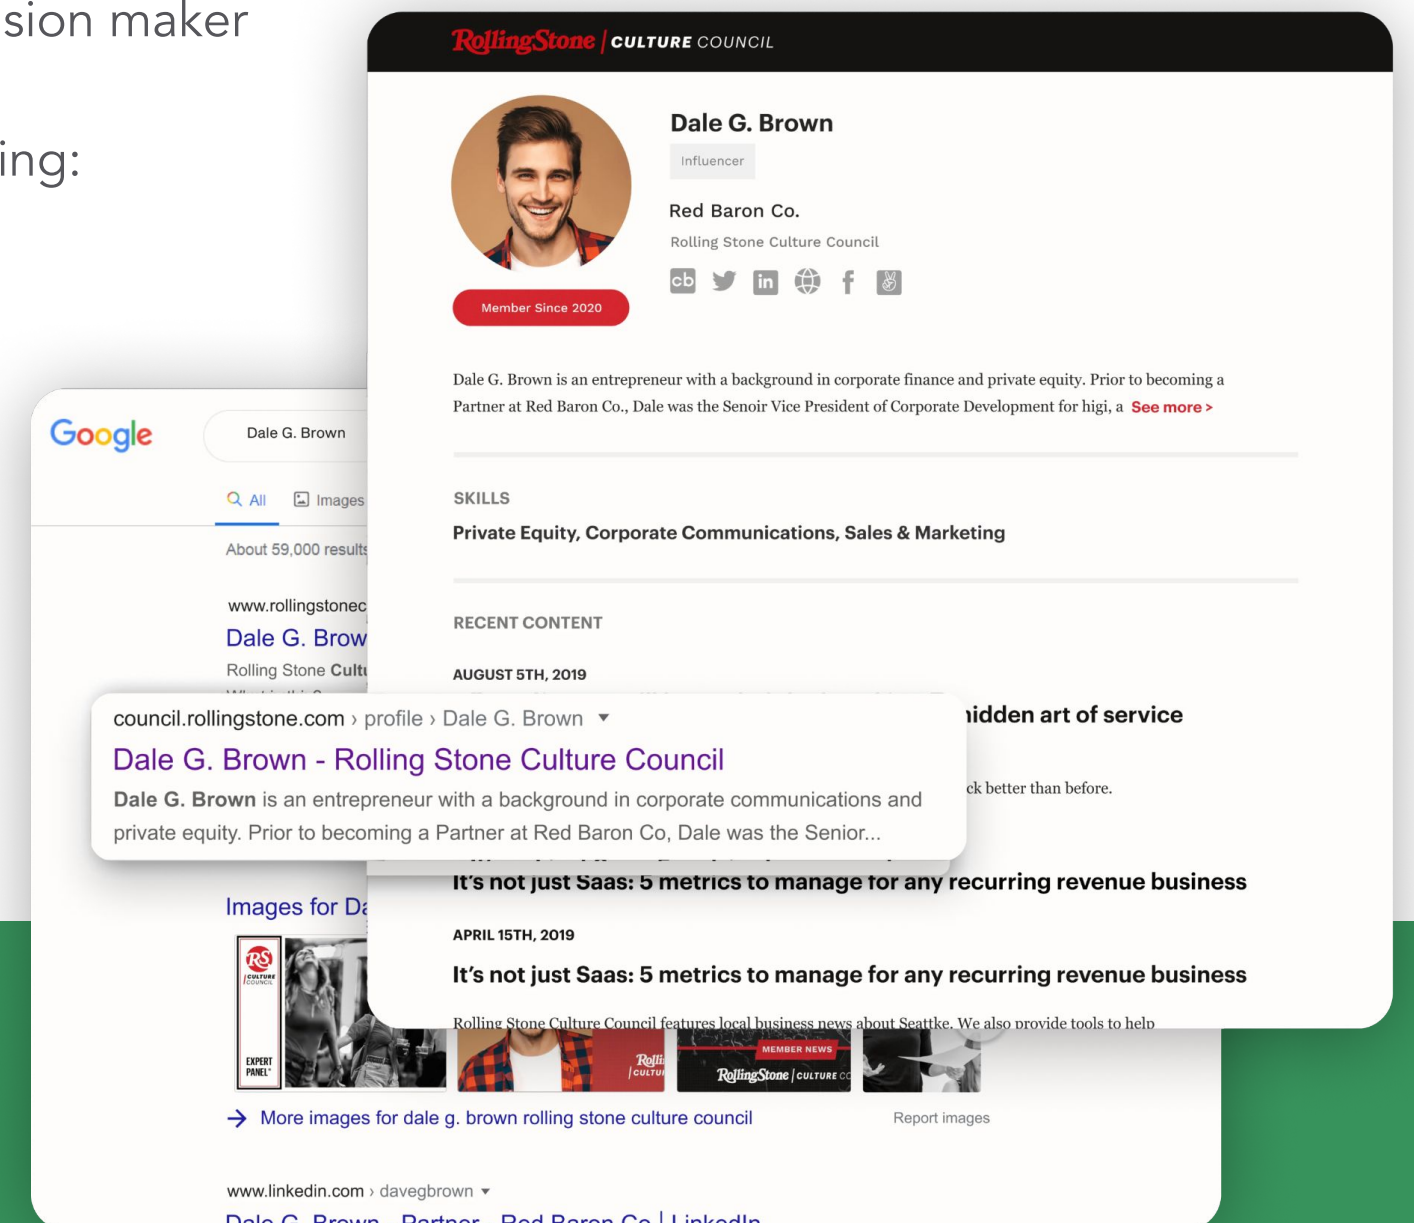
sion maker

ing:

RollingStone | CULTURE COUNCIL

Dale G. Brown

Influencer

Red Baron Co.

Rolling Stone Culture Council

cb

Member Since 2020

Dale G. Brown is an entrepreneur with a background in corporate finance and private equity. Prior to becoming a Partner at Red Baron Co., Dale was the Senoir Vice President of Corporate Development for higi, a See more >

SKILLS

Private Equity, Corporate Communications, Sales & Marketing

RECENT CONTENT

AUGUST 5TH, 2019

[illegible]idden art of service

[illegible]ck better than before.

It's not just Saas: 5 metrics to manage for any recurring revenue business

APRIL 15TH, 2019

It's not just Saas: 5 metrics to manage for any recurring revenue business

Rolling Stone Culture Council features local business news about Seattke. We also provide tools to help

Google

Dale G. Brown

All Images

About 59,000 result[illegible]

www.rollingstonec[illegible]

Dale G. Brow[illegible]

Rolling Stone Cult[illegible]

council.rollingstone.com › profile › Dale G. Brown

Dale G. Brown - Rolling Stone Culture Council

Dale G. Brown is an entrepreneur with a background in corporate communications and private equity. Prior to becoming a Partner at Red Baron Co, Dale was the Senior...

Images for Da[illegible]

RS CULTURE COUNCIL

EXPERT PANEL

Rolli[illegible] CULTU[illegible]

MEMBER NEWS

RollingStone | CULTURE C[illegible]

More images for dale g. brown rolling stone culture council

Report images

www.linkedin.com › davegbrown

Dale G. Brown - Partner - Red Baron Co | LinkedIn